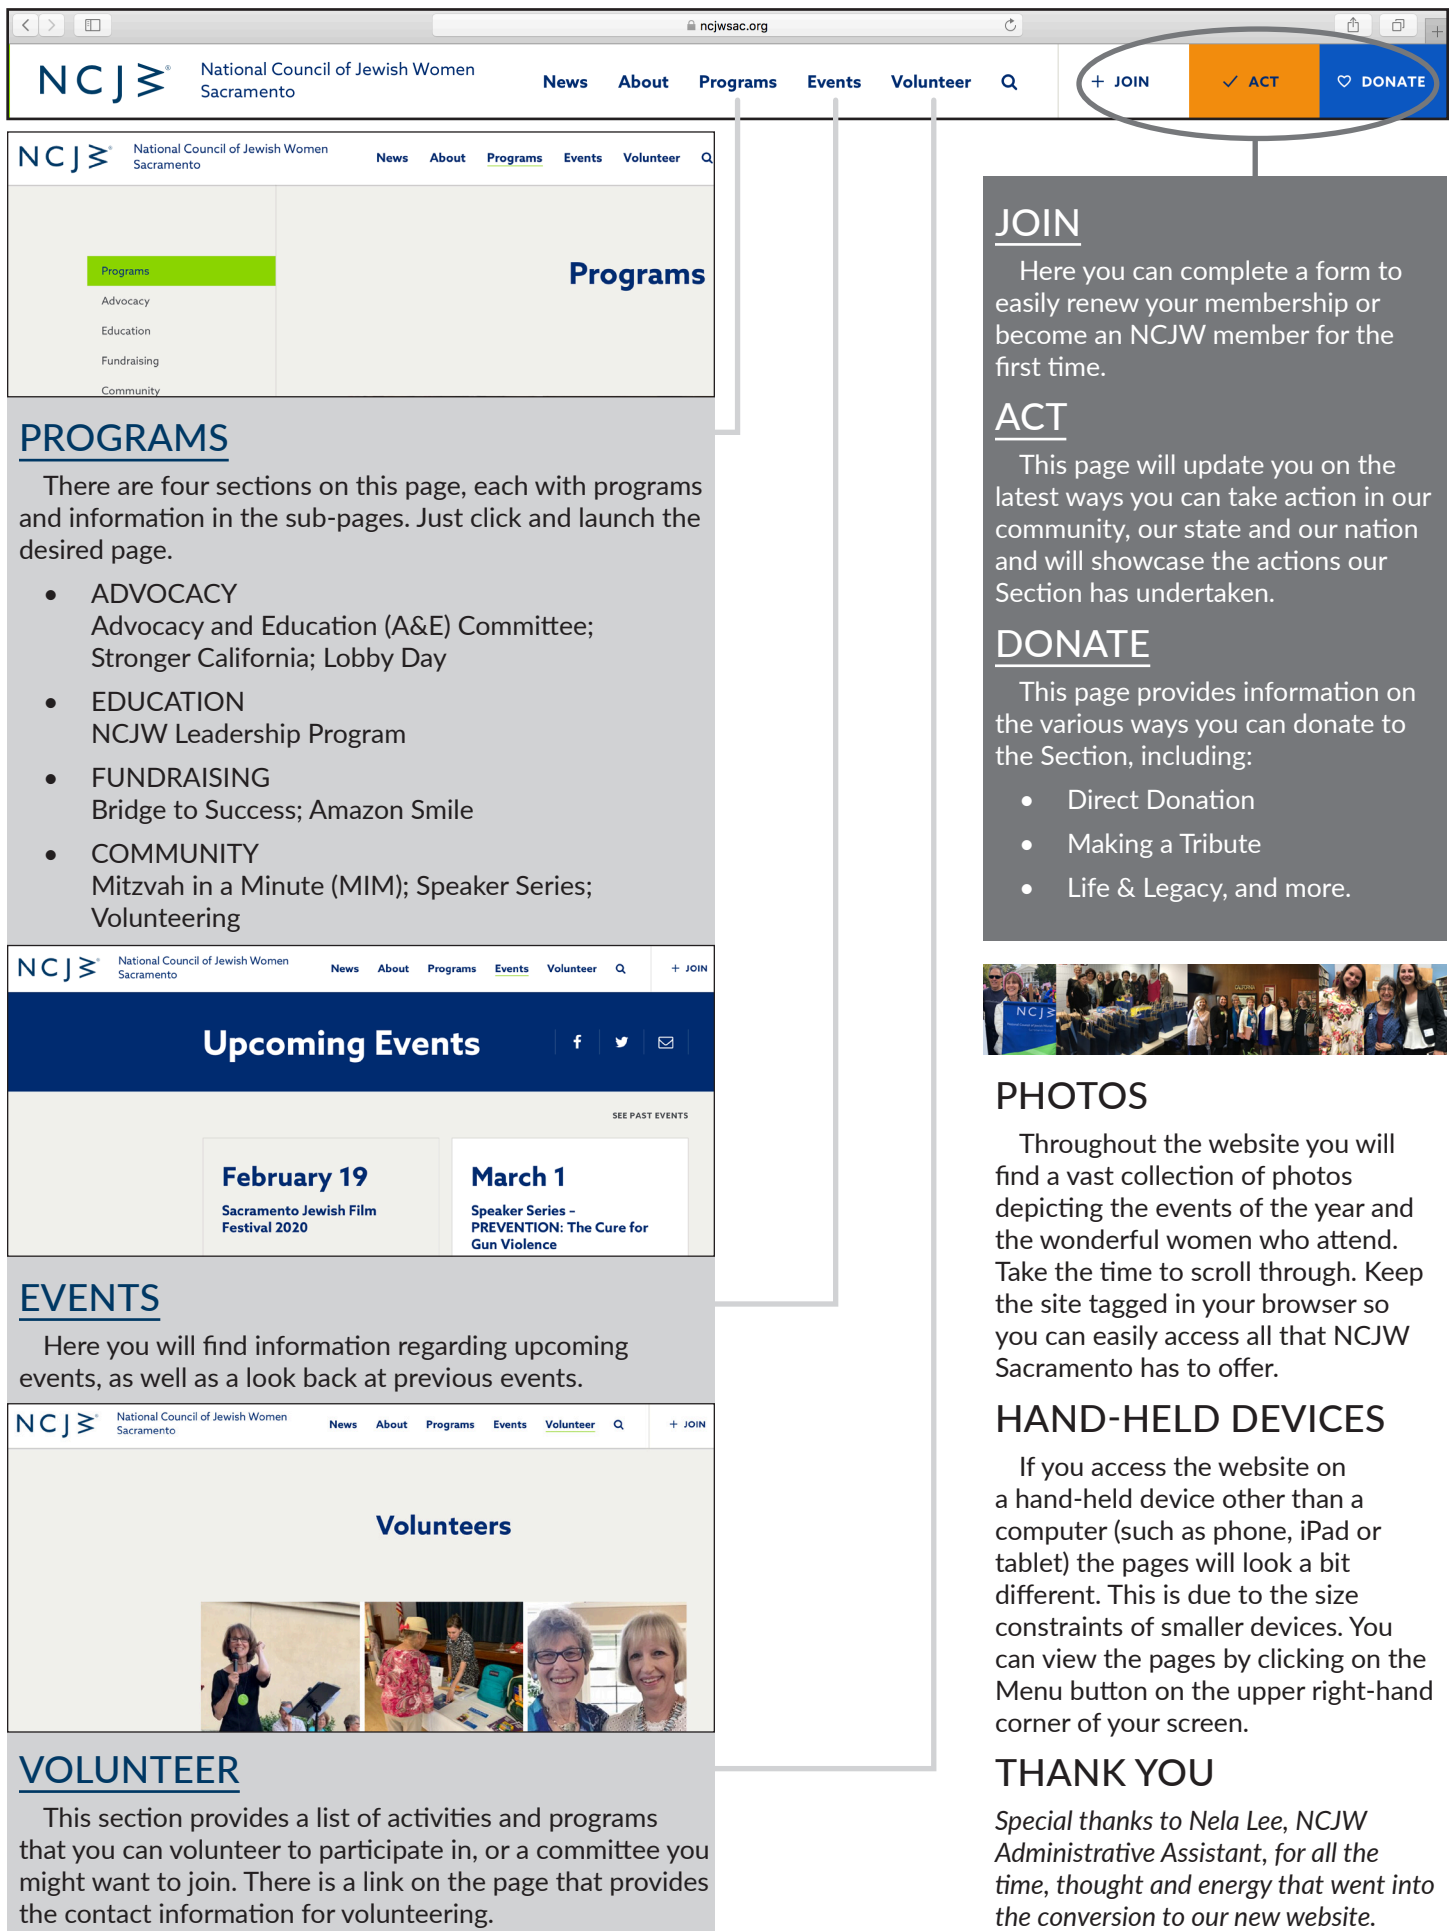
ncjwsac.org

NCJ National Council of Jewish Women Sacramento News About Programs Events Volunteer + JOIN ACT DONATE

NCJ National Council of Jewish Women Sacramento News About Programs Events Volunteer

Programs
Advocacy
Education
Fundraising
Community

Programs

PROGRAMS

There are four sections on this page, each with programs and information in the sub-pages. Just click and launch the desired page.

- ADVOCACY
Advocacy and Education (A&E) Committee; Stronger California; Lobby Day
- EDUCATION
NCJW Leadership Program
- FUNDRAISING
Bridge to Success; Amazon Smile
- COMMUNITY
Mitzvah in a Minute (MIM); Speaker Series; Volunteering

NCJ National Council of Jewish Women Sacramento News About Programs Events Volunteer + JOIN

Upcoming Events

SEE PAST EVENTS

February 19
Sacramento Jewish Film Festival 2020

March 1
Speaker Series – PREVENTION: The Cure for Gun Violence

EVENTS

Here you will find information regarding upcoming events, as well as a look back at previous events.

NCJ National Council of Jewish Women Sacramento News About Programs Events Volunteer + JOIN

Volunteers

VOLUNTEER

This section provides a list of activities and programs that you can volunteer to participate in, or a committee you might want to join. There is a link on the page that provides the contact information for volunteering.

JOIN

Here you can complete a form to easily renew your membership or become an NCJW member for the first time.

ACT

This page will update you on the latest ways you can take action in our community, our state and our nation and will showcase the actions our Section has undertaken.

DONATE

This page provides information on the various ways you can donate to the Section, including:

- Direct Donation
- Making a Tribute
- Life & Legacy, and more.

NCJ

PHOTOS

Throughout the website you will find a vast collection of photos depicting the events of the year and the wonderful women who attend. Take the time to scroll through. Keep the site tagged in your browser so you can easily access all that NCJW Sacramento has to offer.

HAND-HELD DEVICES

If you access the website on a hand-held device other than a computer (such as phone, iPad or tablet) the pages will look a bit different. This is due to the size constraints of smaller devices. You can view the pages by clicking on the Menu button on the upper right-hand corner of your screen.

THANK YOU

*Special thanks to Nela Lee, NCJW Administrative Assistant, for all the time, thought and energy that went into the conversion to our new website.*